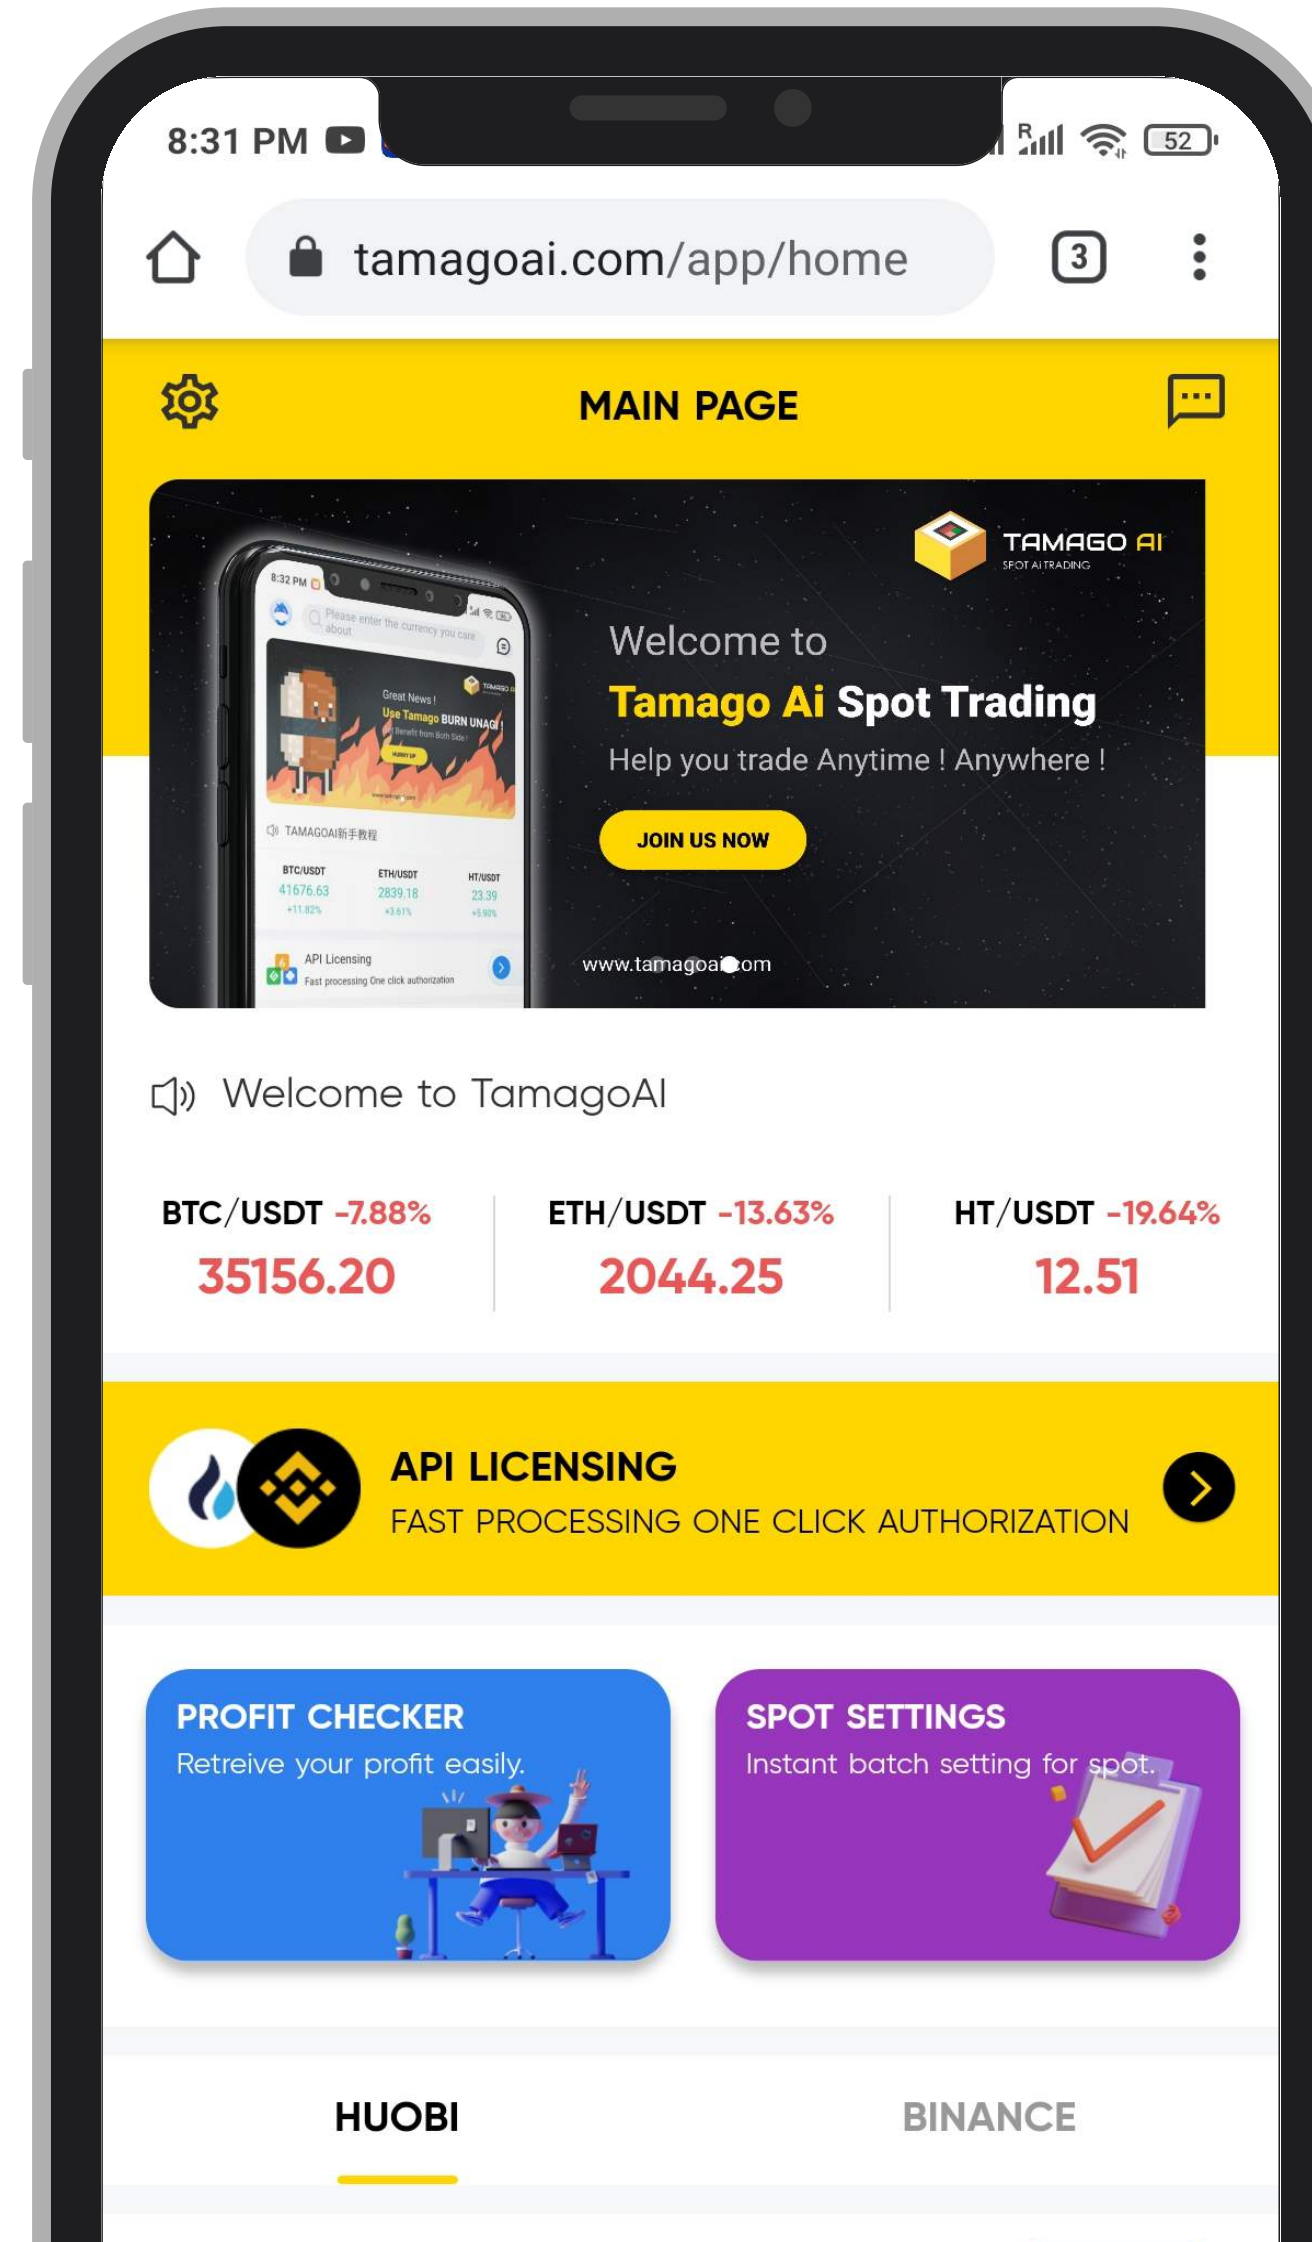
8:31 PM

52

tamagoai.com/app/home

3

MAIN PAGE

8:32 PM

Please enter the currency you care about

Great News !
Use Tamago BURN UNAGI
Benefit from Both Side!

TAMAGOAI新手教程

| BTC/USDT | ETH/USDT | HT/USDT |
|---|---|---|
| 41676.63 | 2839.18 | 23.39 |
| +11.82% | +3.61% | +5.90% |

API Licensing
Fast processing One click authorization

TAMAGO AI
SPOT AI TRADING

Welcome to
Tamago Ai Spot Trading
Help you trade Anytime ! Anywhere !

JOIN US NOW

www.tamagoai.com

Welcome to TamagoAI

| BTC/USDT -7.88% | ETH/USDT -13.63% | HT/USDT -19.64% |
|---|---|---|
| 35156.20 | 2044.25 | 12.51 |

API LICENSING
FAST PROCESSING ONE CLICK AUTHORIZATION

PROFIT CHECKER
Retreive your profit easily.

SPOT SETTINGS
Instant batch setting for spot.

HUOBI

BINANCE